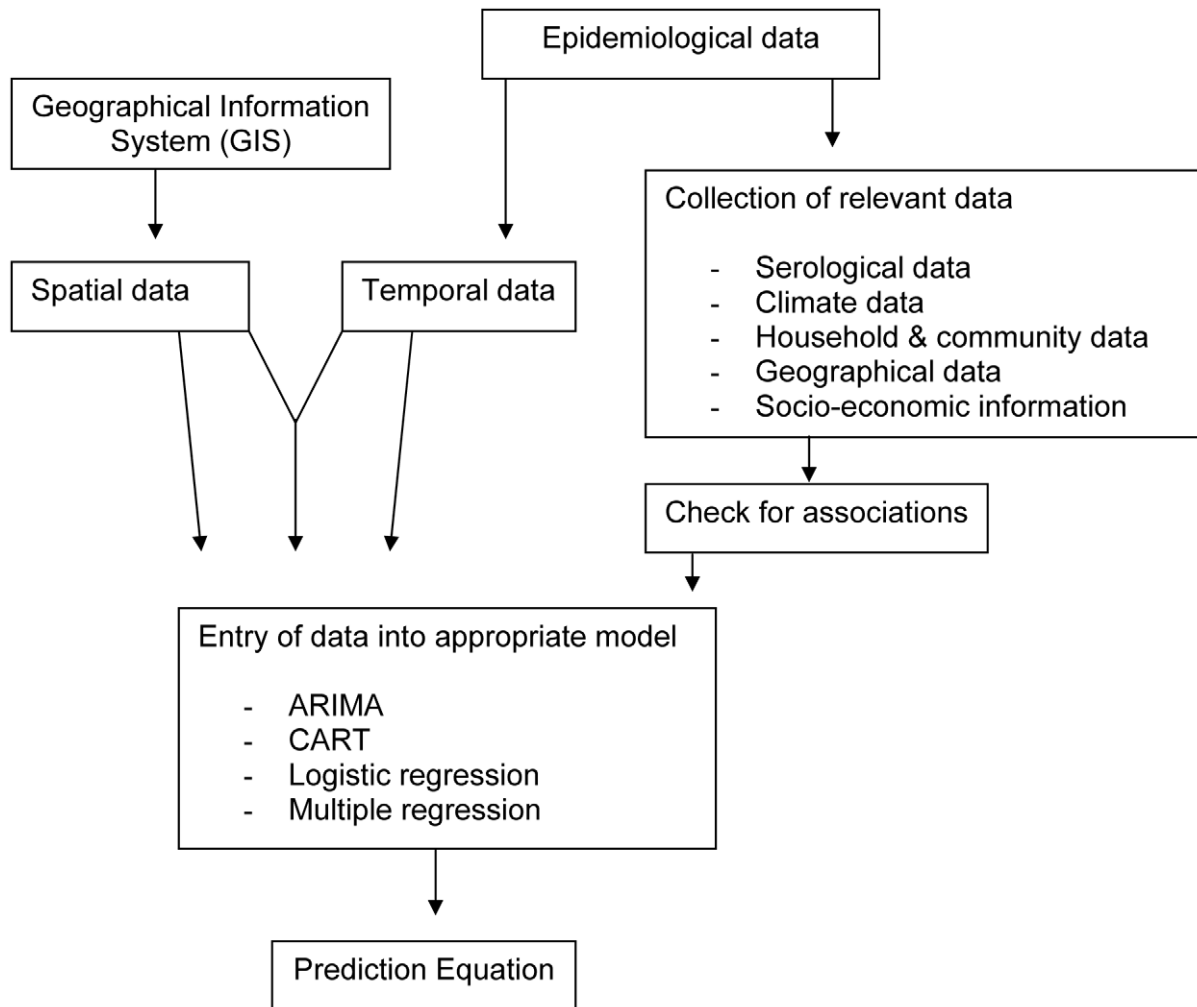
Epidemiological data

Geographical Information System (GIS)

Collection of relevant data

- Serological data
- Climate data
- Household & community data
- Geographical data
- Socio-economic information

Spatial data

Temporal data

Check for associations

Entry of data into appropriate model

- ARIMA
- CART
- Logistic regression
- Multiple regression

Prediction Equation